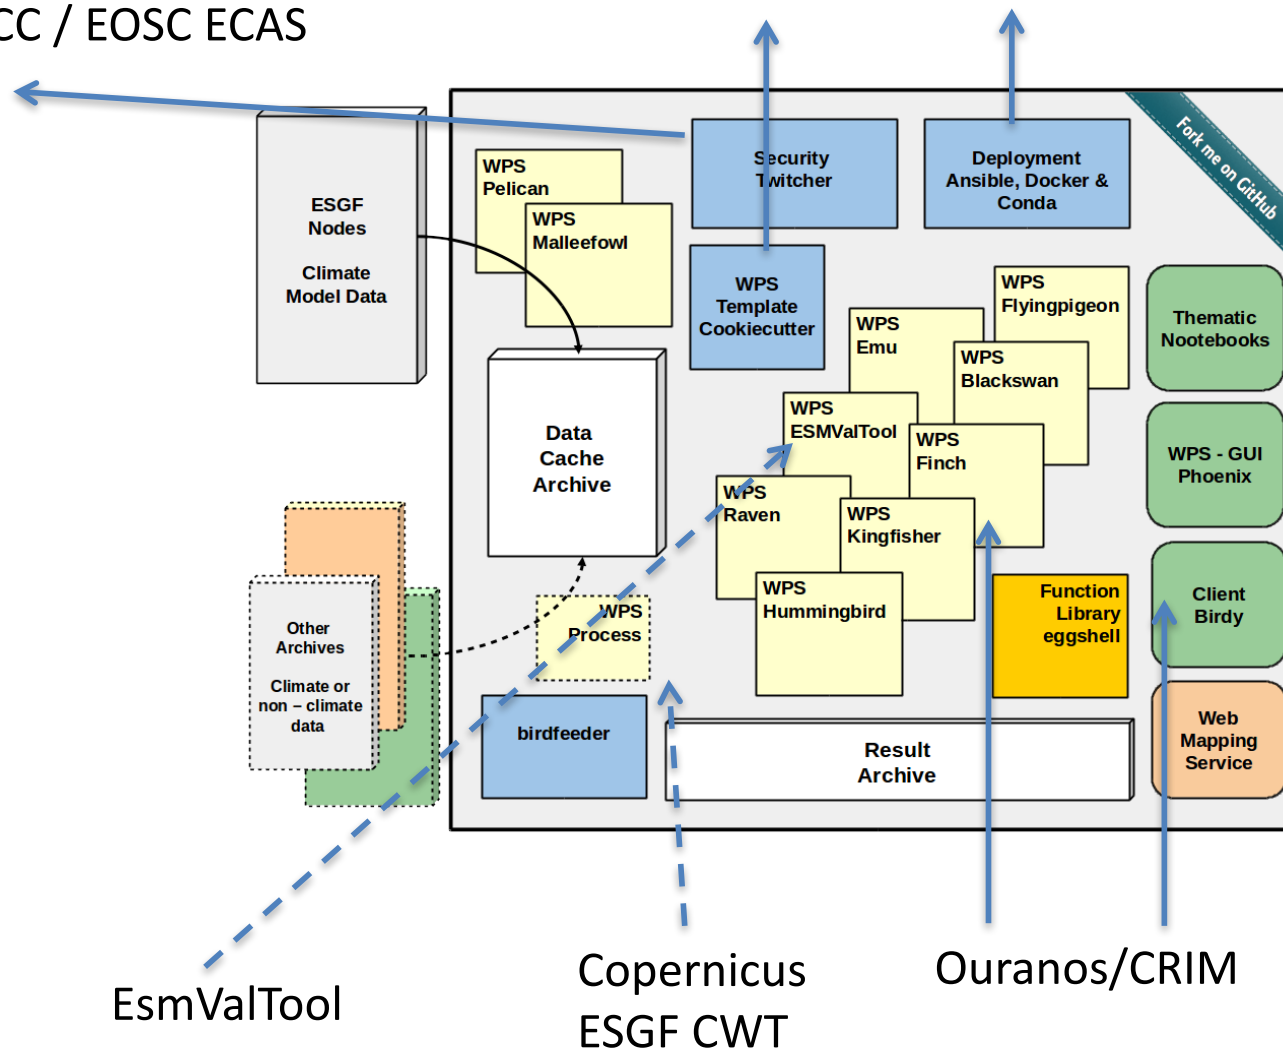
CC / EOSC ECAS

ESGF Nodes

Climate Model Data

WPS Pelican

WPS Malleefowl

Security Twitcher

WPS Template Cookiecutter

Deployment Ansible, Docker & Conda

Fork me on GitHub

Thematic Nootebooks

WPS Flyingpigeon

WPS Emu

WPS Blackswan

WPS ESMValTool

WPS Finch

WPS - GUI Phoenix

Data Cache Archive

WPS Raven

WPS Kingfisher

Client Birdy

WPS Hummingbird

Function Library eggshell

Other Archives

Climate or non – climate data

WPS Process

birdfeeder

Result Archive

Web Mapping Service

EsmValTool

Copernicus ESGF CWT

Ouranos/CRIM